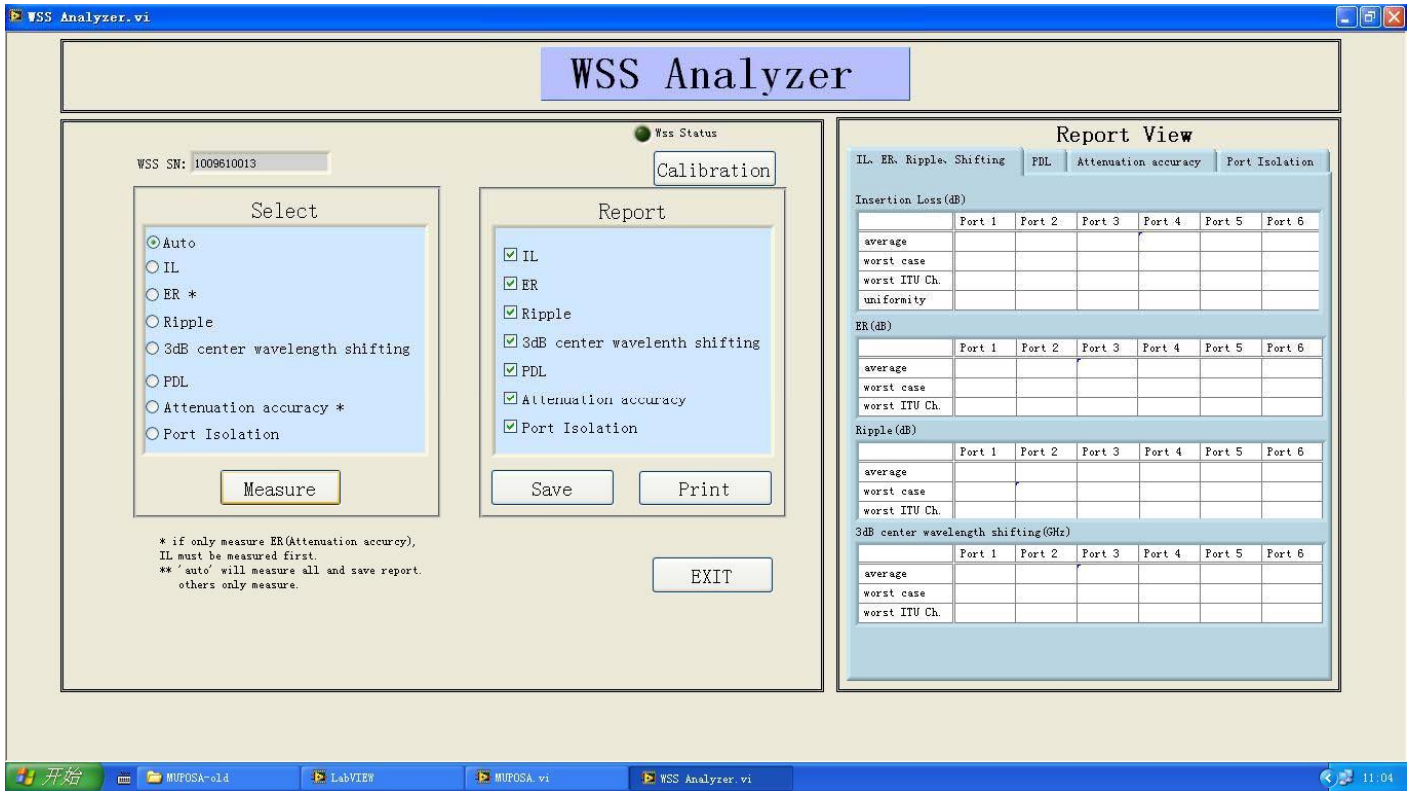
WSS Analyzer.vi

WSS Analyzer

Wss Status

WSS SN: 1009610013

Calibration

Select

Auto
IL
ER *
Ripple
3dB center wavelength shifting
PDL
Attenuation accuracy *
Port Isolation

Measure

Report

IL
ER
Ripple
3dB center wavelenth shifting
PDL
Attenuation accuracy
Port Isolation

Save

Print

* if only measure ER(Attenuation accurcy), IL must be measured first.
** 'auto' will measure all and save report. others only measure.

EXIT

Report View

IL、ER、Ripple、Shifting | PDL | Attenuation accuracy | Port Isolation

Insertion Loss(dB)

| | Port 1 | Port 2 | Port 3 | Port 4 | Port 5 | Port 6 |
|---|---|---|---|---|---|---|
| average | | | | | | |
| worst case | | | | | | |
| worst ITU Ch. | | | | | | |
| uniformity | | | | | | |

ER(dB)

| | Port 1 | Port 2 | Port 3 | Port 4 | Port 5 | Port 6 |
|---|---|---|---|---|---|---|
| average | | | | | | |
| worst case | | | | | | |
| worst ITU Ch. | | | | | | |

Ripple(dB)

| | Port 1 | Port 2 | Port 3 | Port 4 | Port 5 | Port 6 |
|---|---|---|---|---|---|---|
| average | | | | | | |
| worst case | | | | | | |
| worst ITU Ch. | | | | | | |

3dB center wavelength shifting(GHz)

| | Port 1 | Port 2 | Port 3 | Port 4 | Port 5 | Port 6 |
|---|---|---|---|---|---|---|
| average | | | | | | |
| worst case | | | | | | |
| worst ITU Ch. | | | | | | |

开始 MUPOSA-old LabVIEW MUPOSA.vi WSS Analyzer.vi 11:04